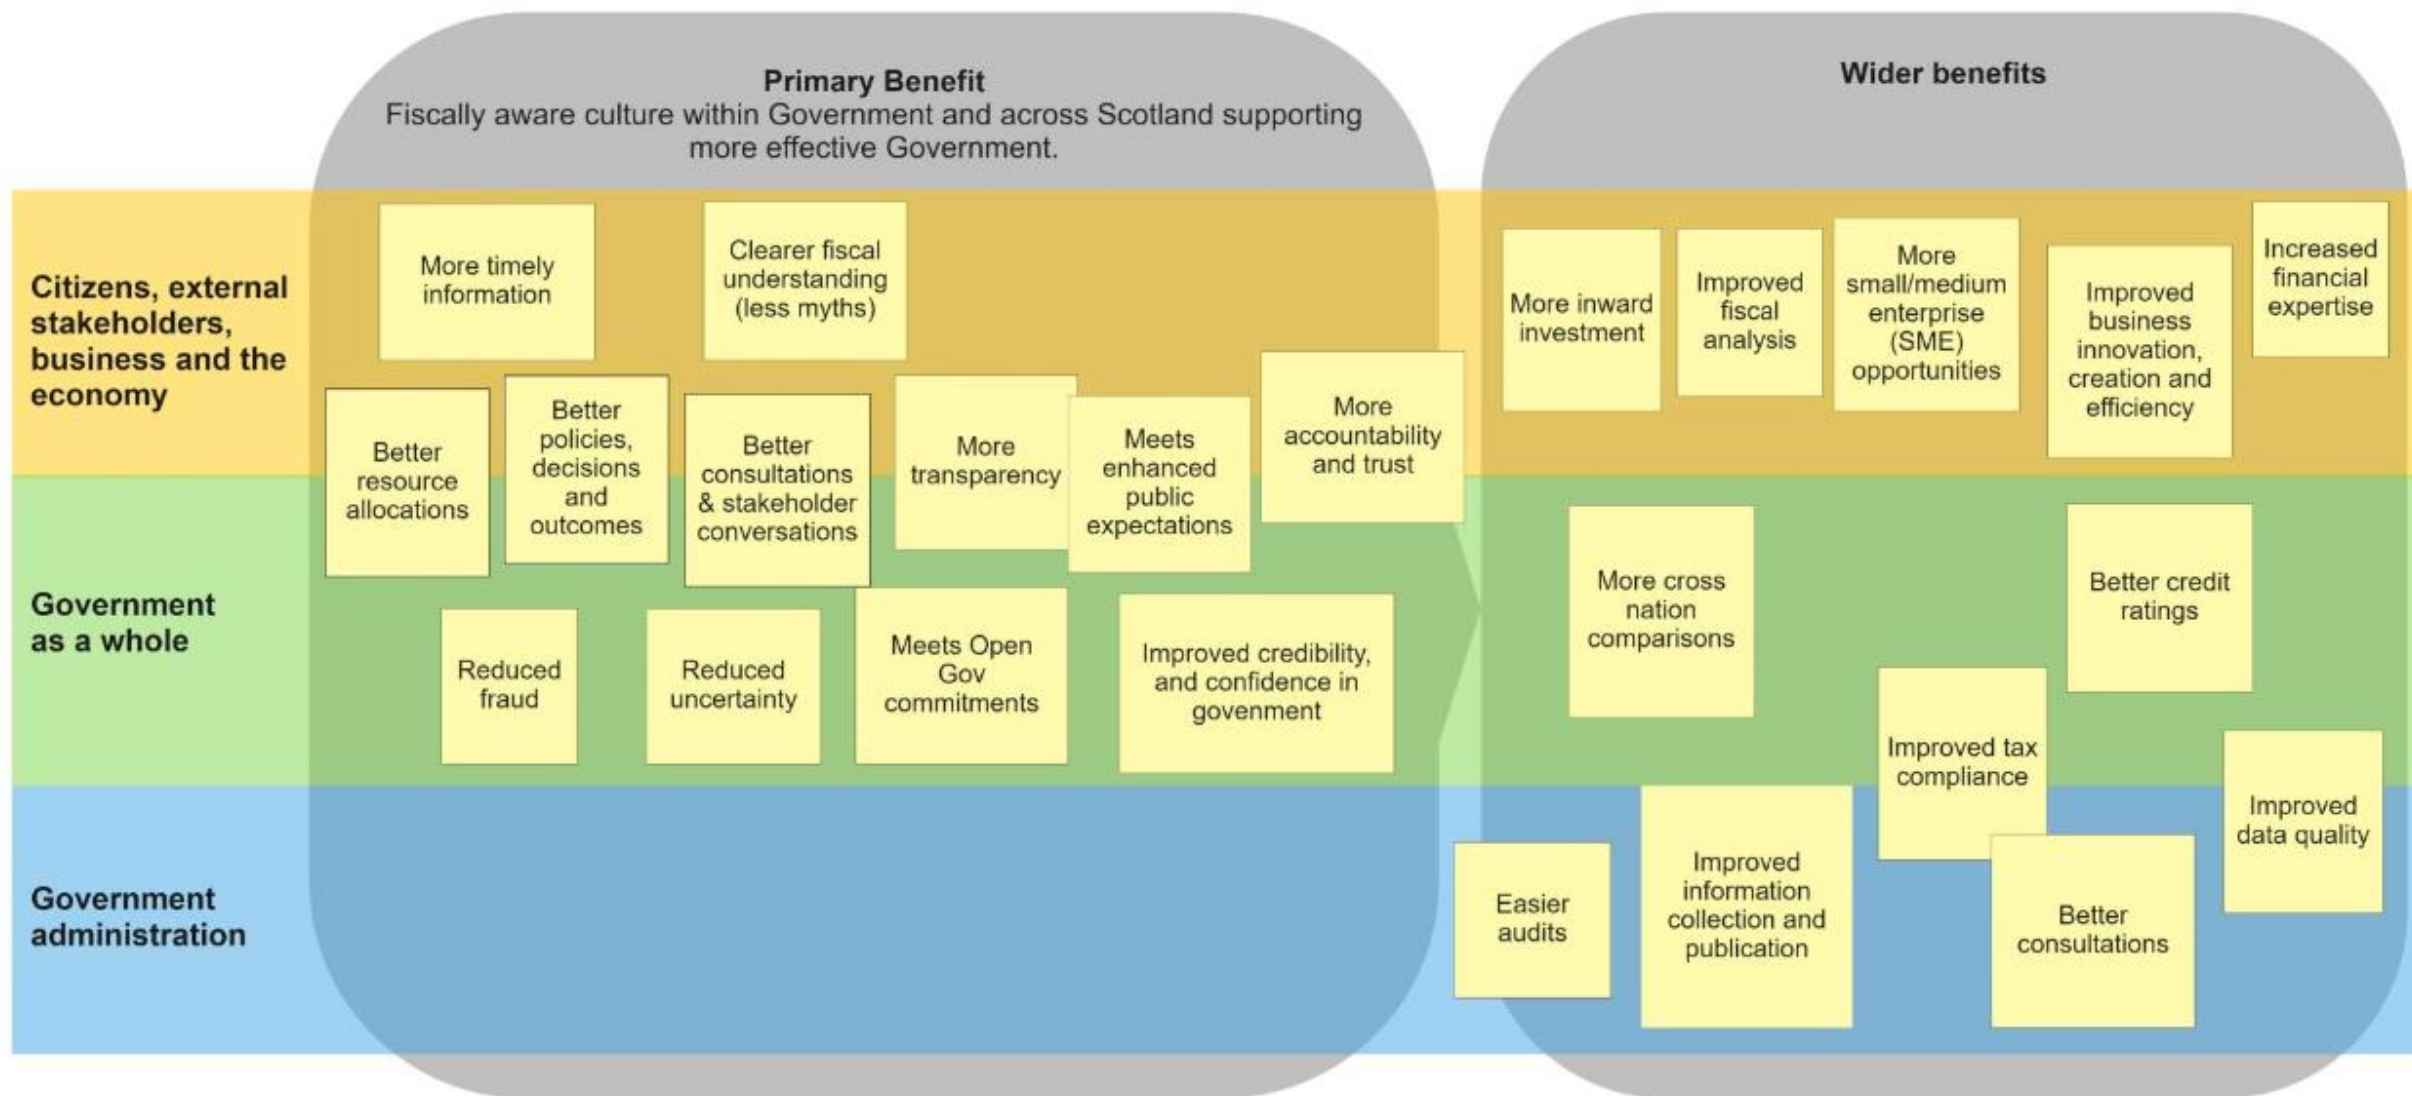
Primary Benefit
Fiscally aware culture within Government and across Scotland supporting more effective Government.

Wider benefits

Citizens, external stakeholders, business and the economy

Government as a whole

Government administration

More timely information

Clearer fiscal understanding (less myths)

Better resource allocations

Better policies, decisions and outcomes

Better consultations & stakeholder conversations

More transparency

Meets enhanced public expectations

More accountability and trust

Reduced fraud

Reduced uncertainty

Meets Open Gov commitments

Improved credibility, and confidence in govenment

More inward investment

Improved fiscal analysis

More small/medium enterprise (SME) opportunities

Improved business innovation, creation and efficiency

Increased financial expertise

More cross nation comparisons

Better credit ratings

Improved tax compliance

Improved data quality

Easier audits

Improved information collection and publication

Better consultations